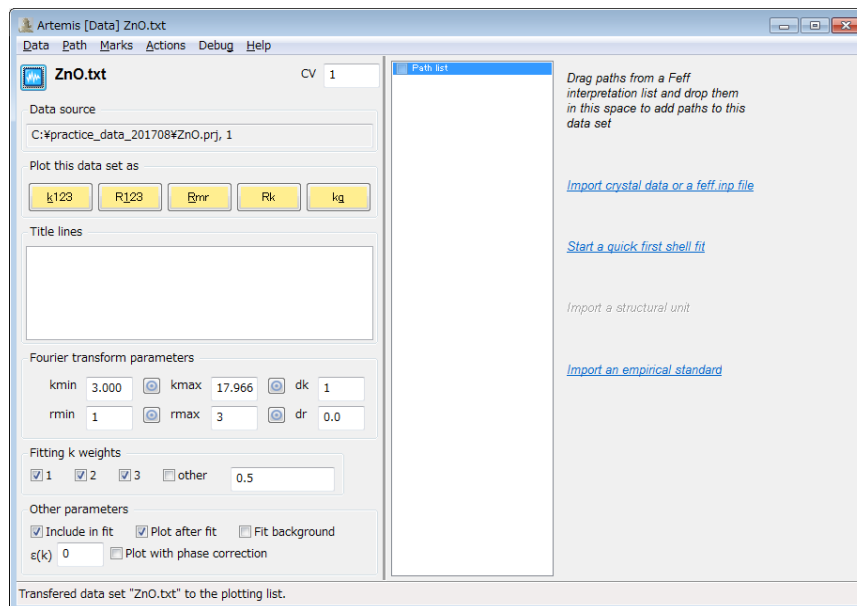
Artemis [Data] ZnO.txt

Data Path Marks Actions Debug Help

ZnO.txt

CV 1

Data source

C:¥practice_data_201708¥ZnO.prj, 1

Plot this data set as

k123 R123 Rmr Rk kq

Title lines

Fourier transform parameters

kmin 3.000 kmax 17.966 dk 1

rmin 1 rmax 3 dr 0.0

Fitting k weights

1 2 3 other 0.5

Other parameters

Include in fit Plot after fit Fit background

ε(k) 0 Plot with phase correction

Path list

Drag paths from a Feff interpretation list and drop them in this space to add paths to this data set

Import crystal data or a feff.inp file

Start a quick first shell fit

Import a structural unit

Import an empirical standard

Transfered data set "ZnO.txt" to the plotting list.